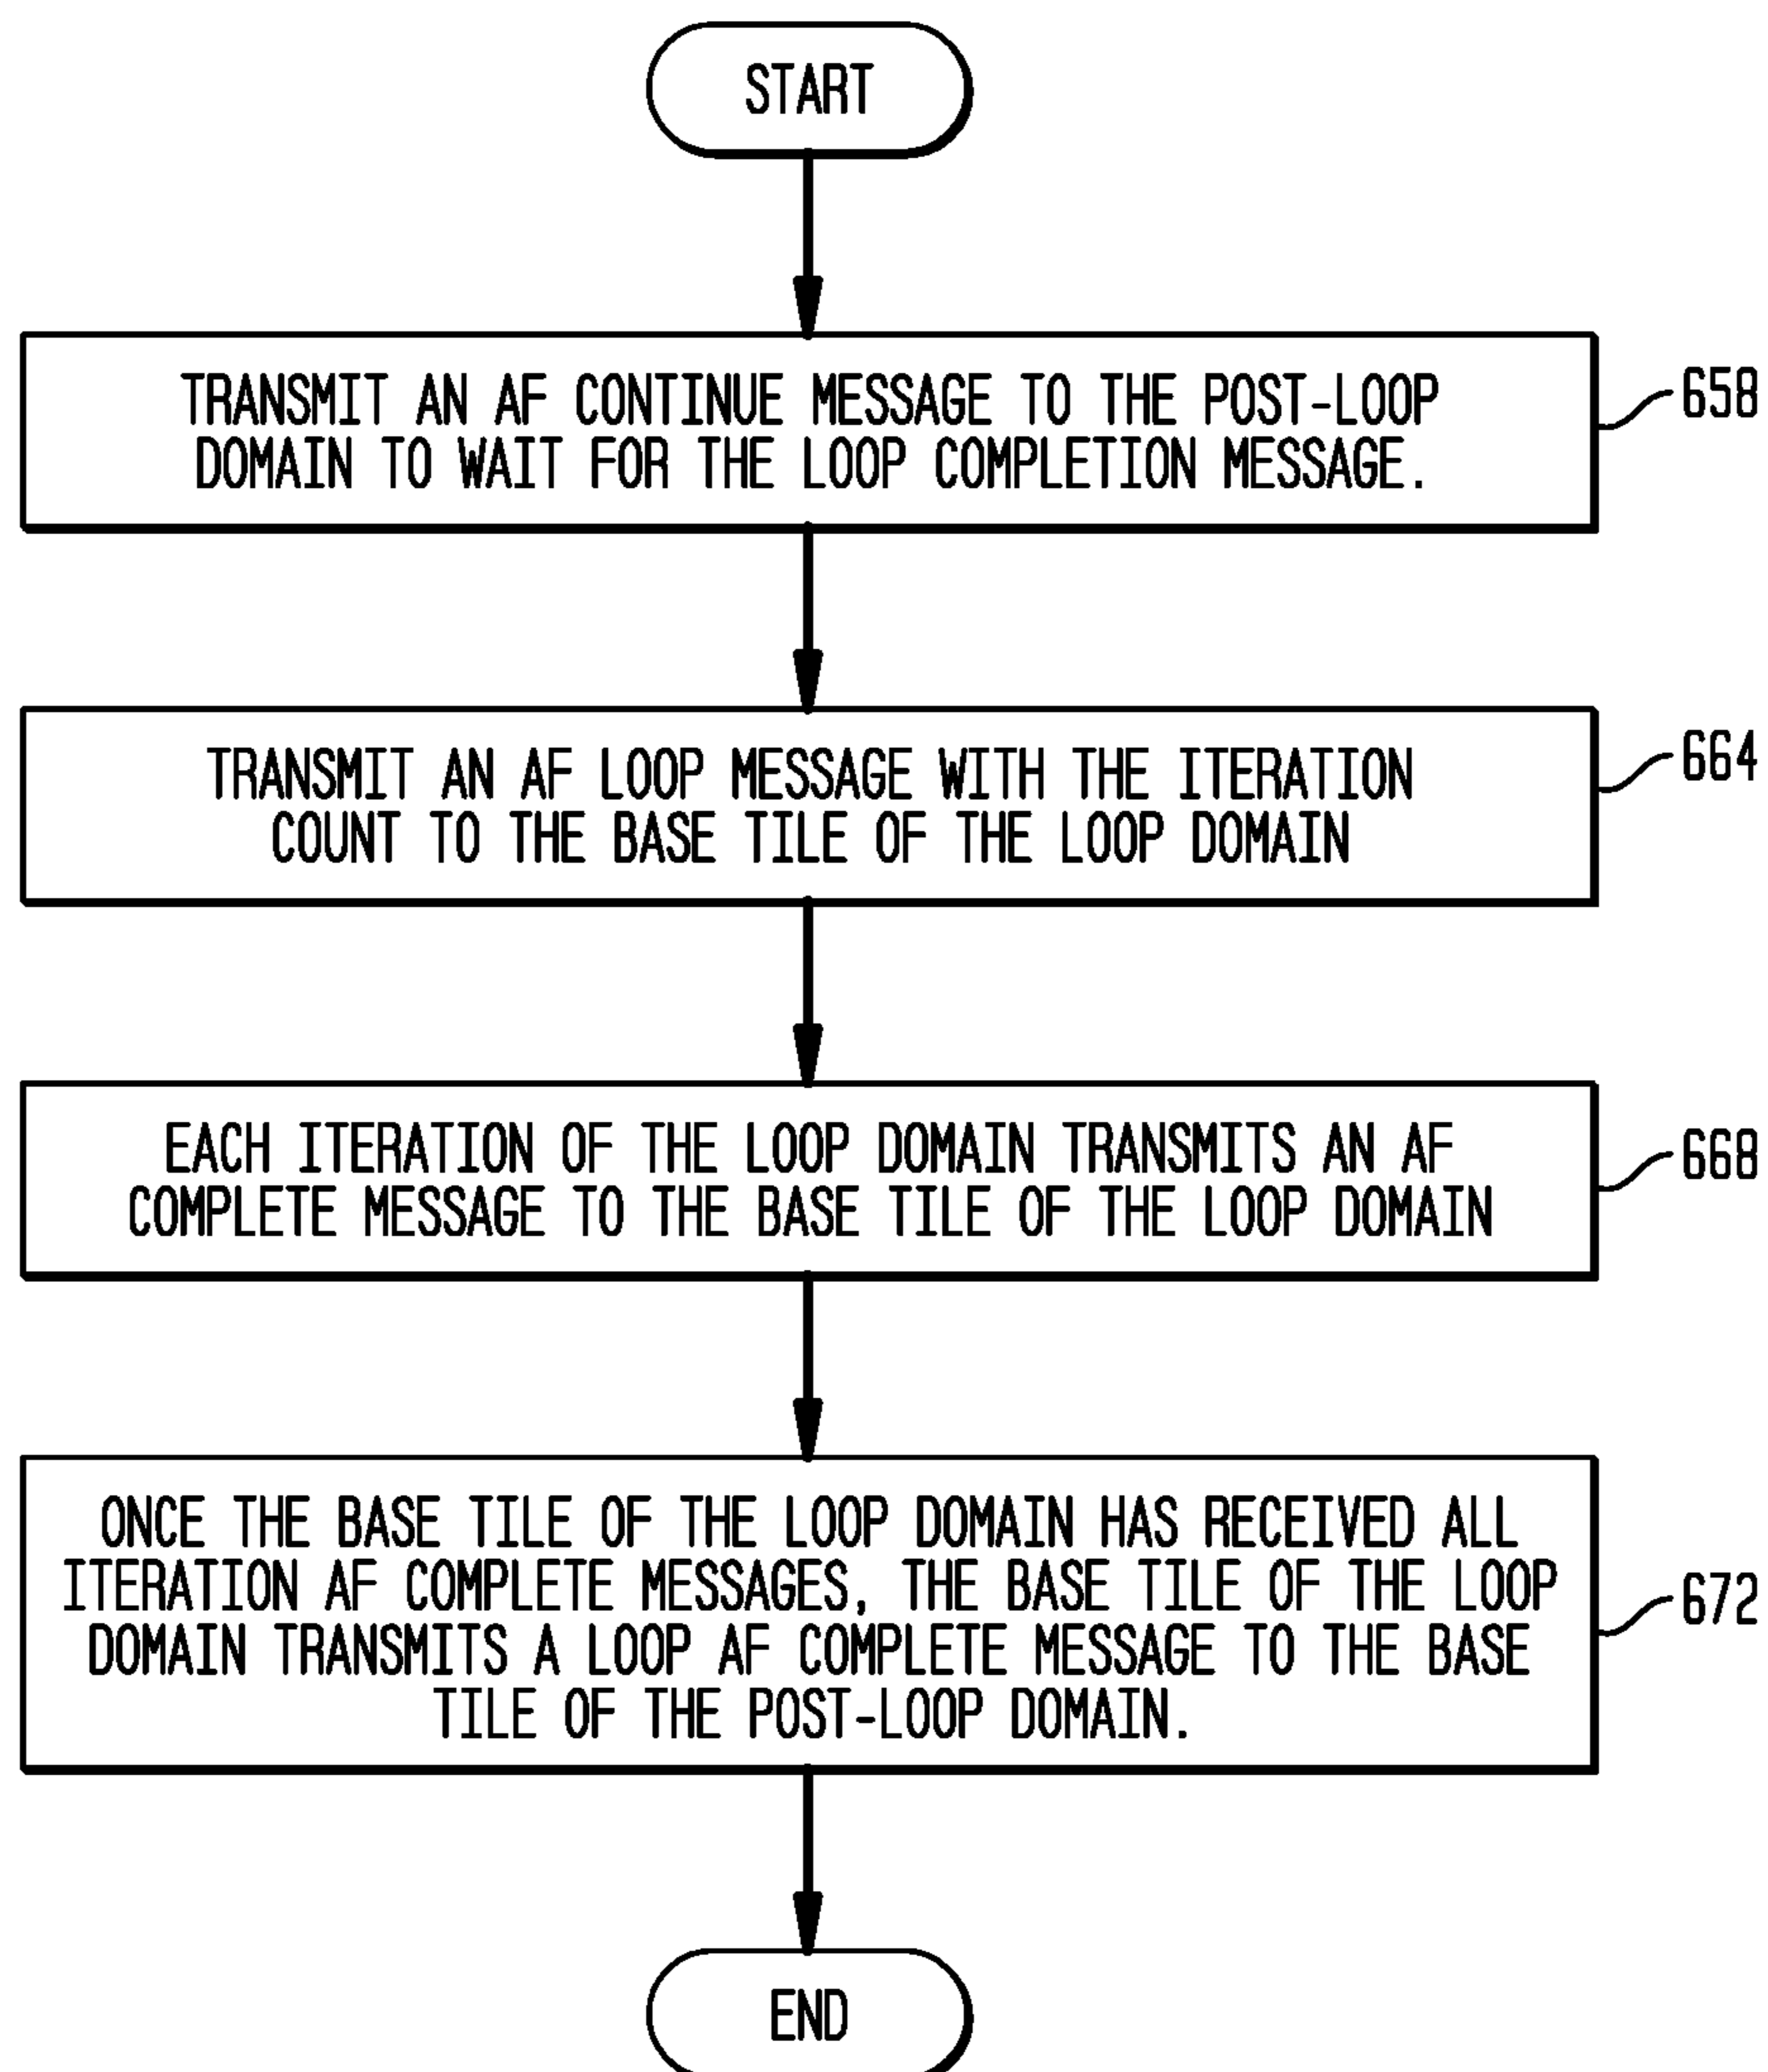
START

TRANSMIT AN AF CONTINUE MESSAGE TO THE POST-LOOP DOMAIN TO WAIT FOR THE LOOP COMPLETION MESSAGE.

658

TRANSMIT AN AF LOOP MESSAGE WITH THE ITERATION COUNT TO THE BASE TILE OF THE LOOP DOMAIN

664

EACH ITERATION OF THE LOOP DOMAIN TRANSMITS AN AF COMPLETE MESSAGE TO THE BASE TILE OF THE LOOP DOMAIN

668

ONCE THE BASE TILE OF THE LOOP DOMAIN HAS RECEIVED ALL ITERATION AF COMPLETE MESSAGES, THE BASE TILE OF THE LOOP DOMAIN TRANSMITS A LOOP AF COMPLETE MESSAGE TO THE BASE TILE OF THE POST-LOOP DOMAIN.

672

END